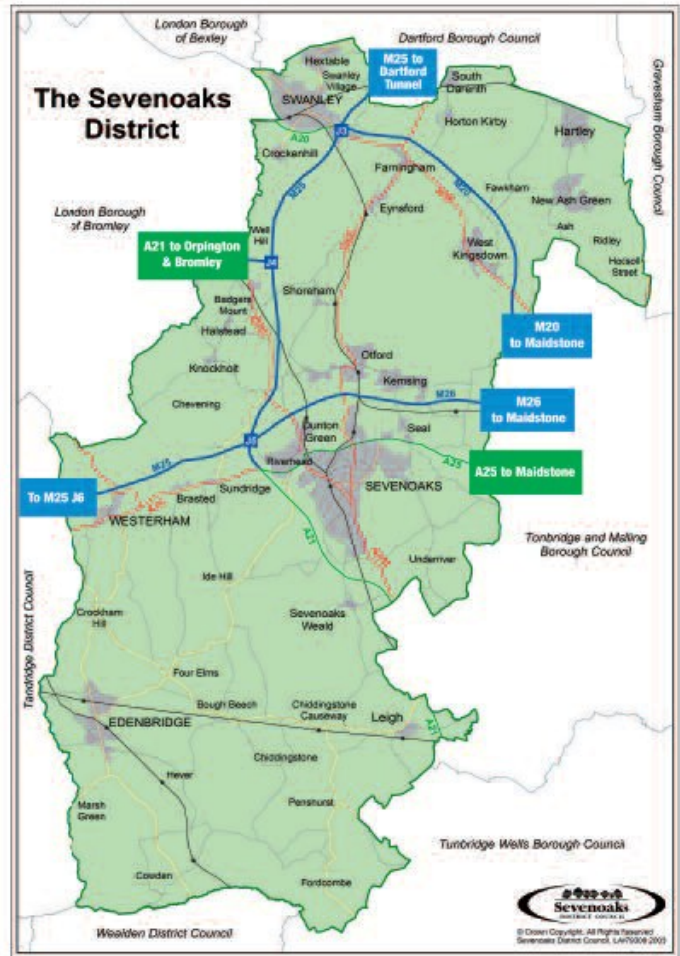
The Sevenoaks District

London Borough of Bexley

Dartford Borough Council

Gravesham Borough Council

M25 to Dartford Tunnel

Hextable

Swanley Village

SWANLEY

South Darenth

Horton Kirby

Hartley

A20

J3

Crockenhill

Farningham

M20

Fawkham

New Ash Green

Ash

Ridley

Hodsoll Street

London Borough of Bromley

Eynsford

M25

Well Hill

A21 to Orpington & Bromley

J4

West Kingsdown

Badgers Mount

Shoreham

Halstead

M20 to Maidstone

Knockholt

Otford

Kemsing

M26

M26 to Maidstone

Chevening

Dunton Green

Seal

J5

Riverhead

A25

A25 to Maidstone

M25

To M25 J6

Brasted

Sundridge

SEVENOAKS

WESTERHAM

A21

Underriver

Tonbridge and Malling Borough Council

Ide Hill

Tandridge District Council

Crockham Hill

Sevenoaks Weald

Four Elms

Bough Beech

Chiddingstone Causeway

Leigh

A21

EDENBRIDGE

Chiddingstone

Hever

Penshurst

Tunbridge Wells Borough Council

Marsh Green

Cowden

Fordcombe

Sevenoaks DISTRICT COUNCIL

© Crown Copyright. All Rights Reserved Sevenoaks District Council. LA100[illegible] 2003

Wealden District Council